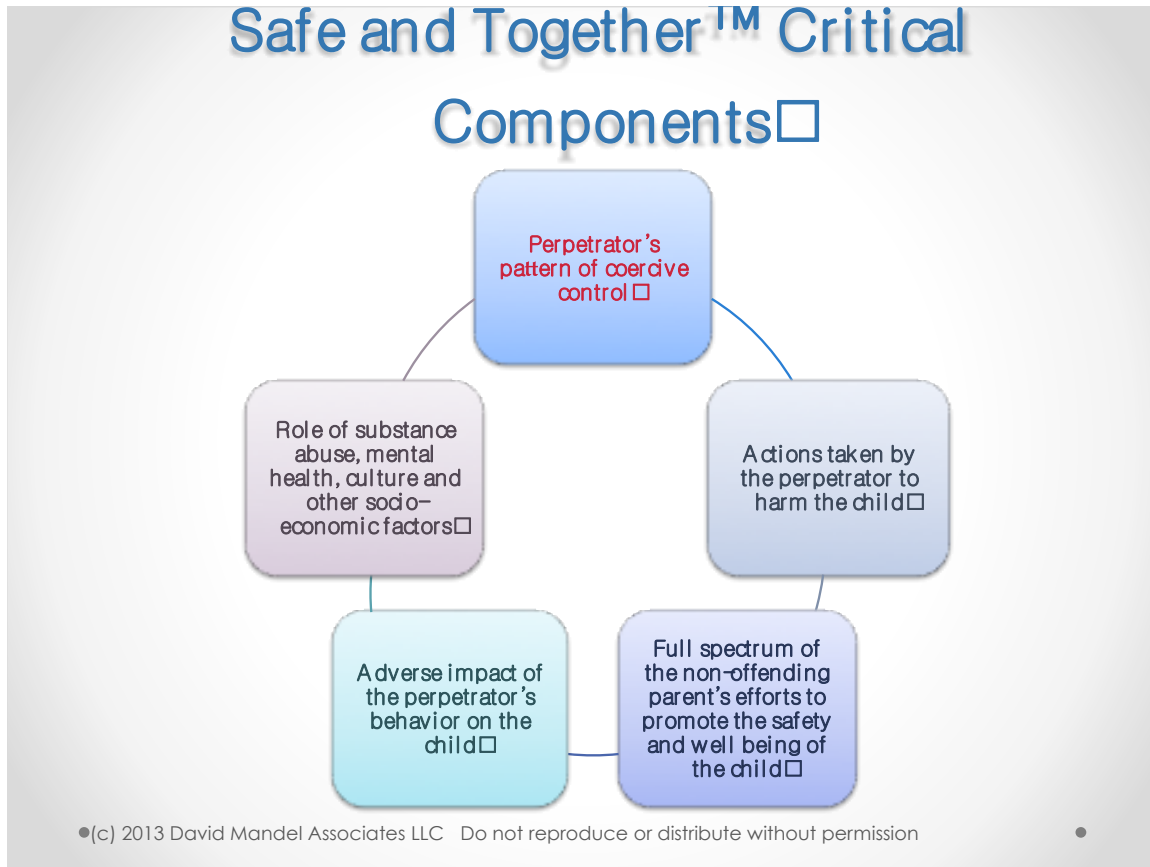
Safe and Together™ Critical Components□

Perpetrator's pattern of coercive control□

Actions taken by the perpetrator to harm the child□

Full spectrum of the non-offending parent's efforts to promote the safety and well being of the child□

Adverse impact of the perpetrator's behavior on the child□

Role of substance abuse, mental health, culture and other socio-economic factors□

(c) 2013 David Mandel Associates LLC Do not reproduce or distribute without permission